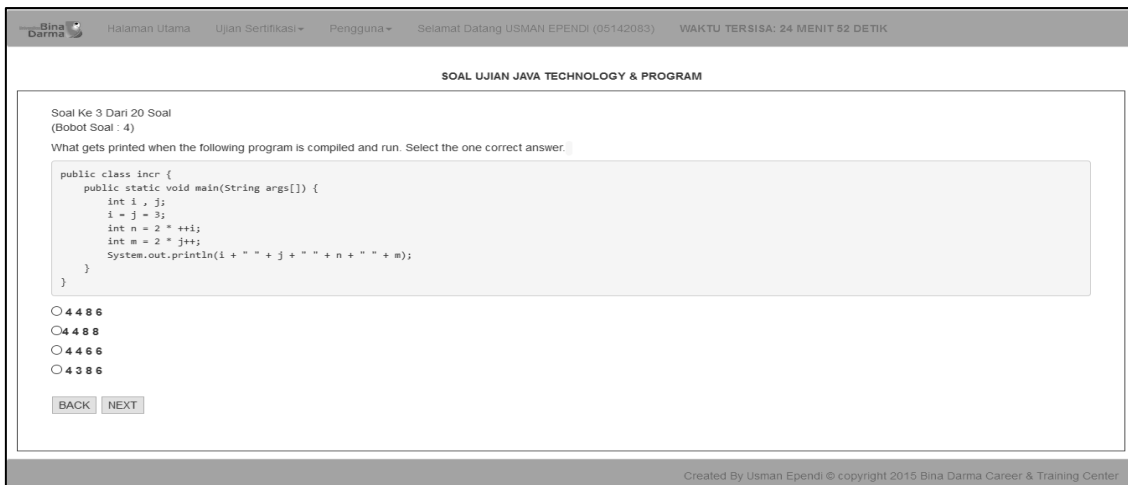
Bina Darma Halaman Utama Ujian Sertifikasi ▾ Pengguna ▾ Selamat Datang USMAN EPENDI (05142083) WAKTU TERSISA: 24 MENIT 52 DETIK

SOAL UJIAN JAVA TECHNOLOGY & PROGRAM

Soal Ke 3 Dari 20 Soal
(Bobot Soal : 4)

What gets printed when the following program is compiled and run. Select the one correct answer.

```
public class incr {
    public static void main(String args[]) {
        int i , j;
        i = j = 3;
        int n = 2 * ++i;
        int m = 2 * j++;
        System.out.println(i + " " + j + " " + n + " " + m);
    }
}
```

4 4 8 6
4 4 8 8
4 4 6 6
4 3 8 6

BACK NEXT

Created By Usman Ependi © copyright 2015 Bina Darma Career & Training Center